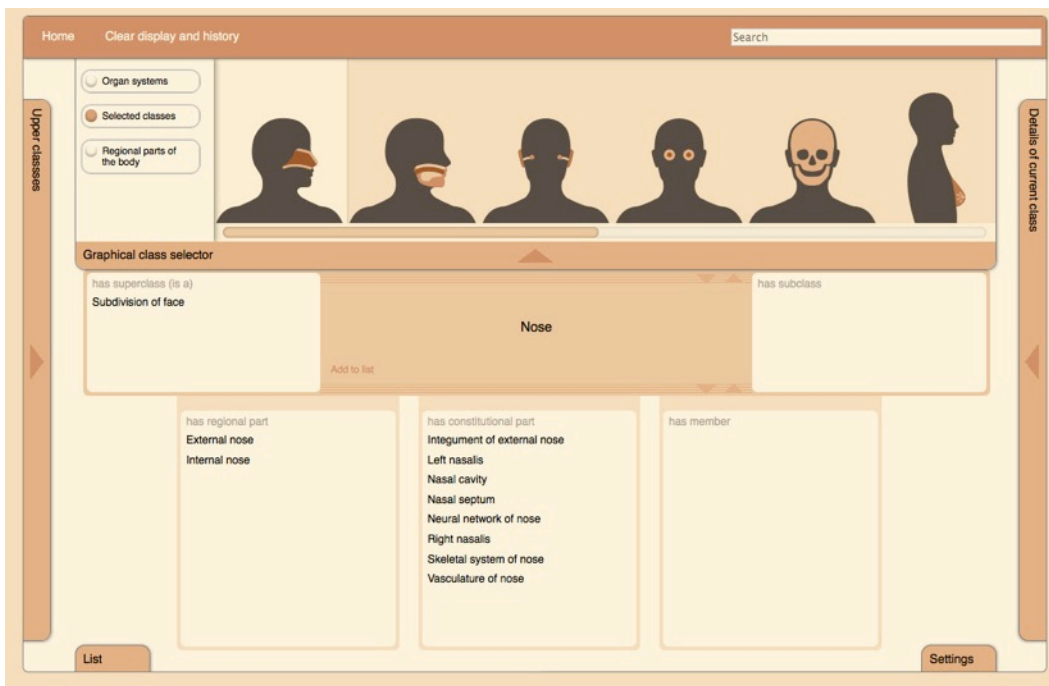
Home Clear display and history

Search

Upper classes

Organ systems

Selected classes

Regional parts of the body

Details of current class

Graphical class selector

has superclass (is a)
Subdivision of face

Nose

Add to list

has subclass

has regional part
External nose
Internal nose

has constitutional part
Integument of external nose
Left nasalis
Nasal cavity
Nasal septum
Neural network of nose
Right nasalis
Skeletal system of nose
Vasculature of nose

has member

List

Settings